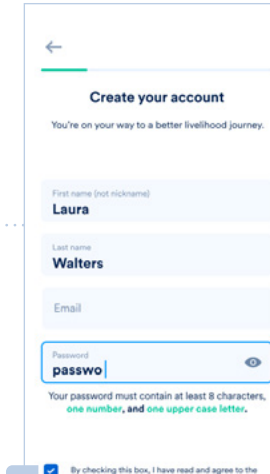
Create your account

You're on your way to a better livelihood journey.

First name (not nickname)
Laura

Last name
Walters

Email

Password
passwo

Your password must contain at least 8 characters, one number, and one upper case letter.

By checking this box, I have read and agree to the